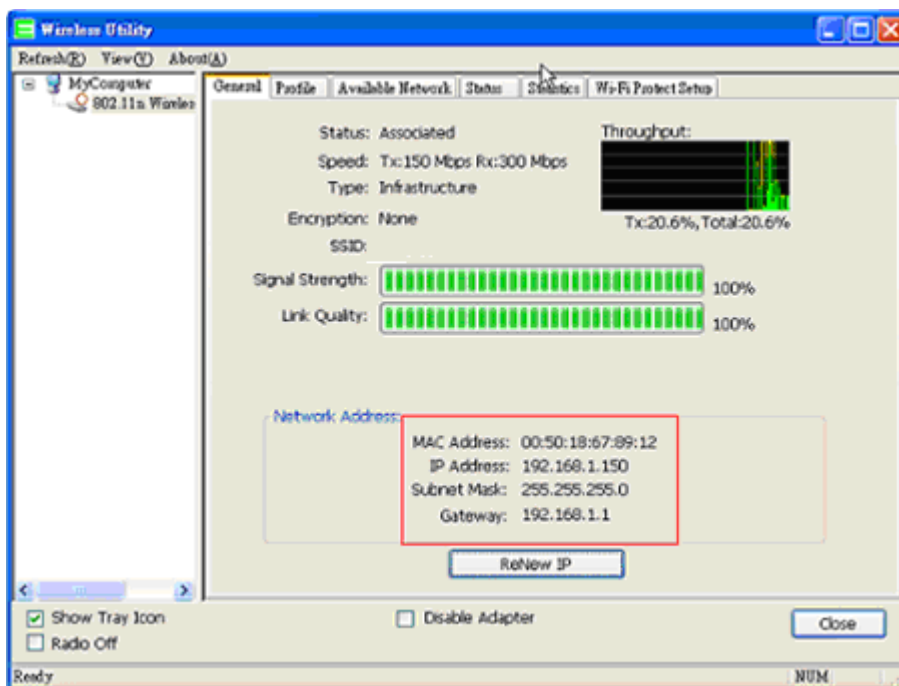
Wireless Utility

Refresh(R) View(V) About(A)

MyComputer
802.11n Wireles

General | Profile | Available Network | Status | Statistics | Wi-Fi Protect Setup

Status: Associated
Speed: Tx:150 Mbps Rx:300 Mbps
Type: Infrastructure
Encryption: None
SSID:

Throughput:
Tx:20.6%, Total:20.6%

Signal Strength: 100%
Link Quality: 100%

Network Address:
MAC Address: 00:50:18:67:89:12
IP Address: 192.168.1.150
Subnet Mask: 255.255.255.0
Gateway: 192.168.1.1

ReNew IP

Show Tray Icon
Radio Off
Disable Adapter
Close

Ready
NUM